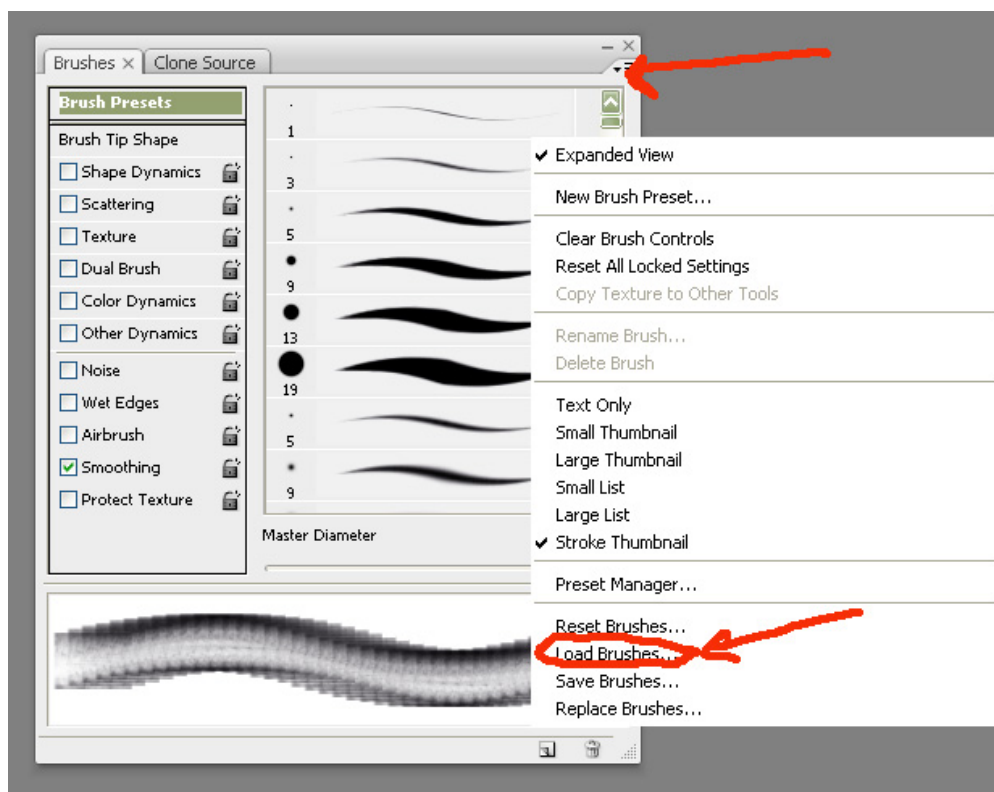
Brushes ×  Clone Source

Brush Presets

Brush Tip Shape
Shape Dynamics
Scattering
Texture
Dual Brush
Color Dynamics
Other Dynamics
Noise
Wet Edges
Airbrush
Smoothing
Protect Texture

1
3
5
9
13
19
5
9

Master Diameter

✔ Expanded View

New Brush Preset...

Clear Brush Controls
Reset All Locked Settings
Copy Texture to Other Tools

Rename Brush...
Delete Brush

Text Only
Small Thumbnail
Large Thumbnail
Small List
Large List
✔ Stroke Thumbnail

Preset Manager...

Reset Brushes...
Load Brushes...
Save Brushes...
Replace Brushes...